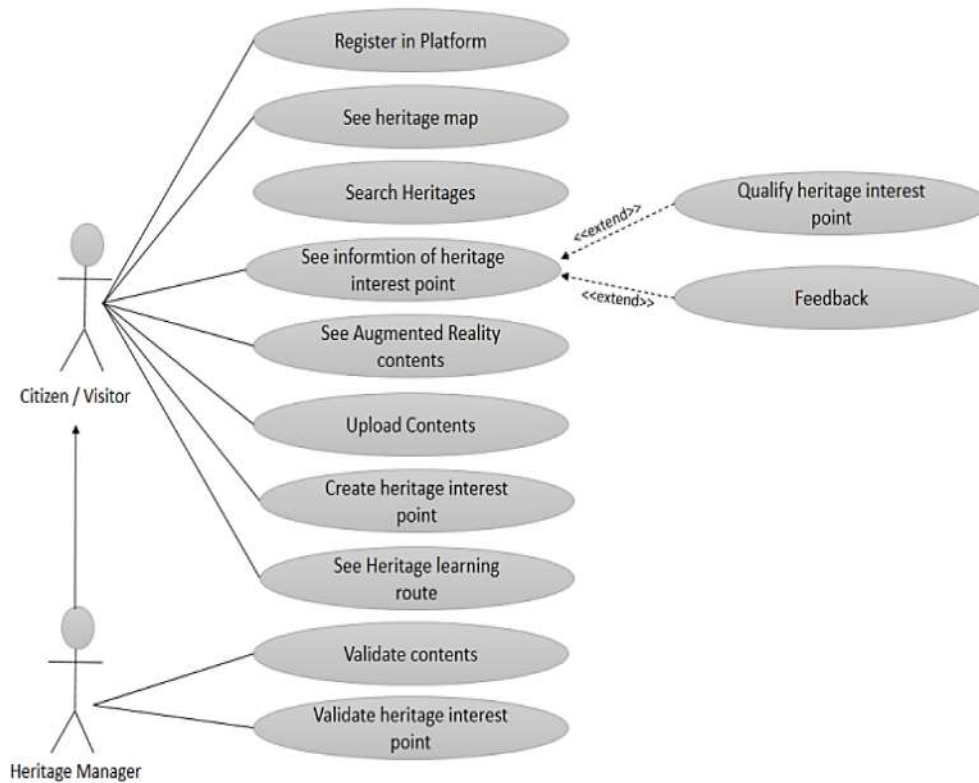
Register in Platform

See heritage map

Search Heritages

See informtion of heritage interest point

See Augmented Reality contents

Upload Contents

Create heritage interest point

See Heritage learning route

Validate contents

Validate heritage interest point

Qualify heritage interest point

Feedback

<<extend>>

<<extend>>

Citizen / Visitor

Heritage Manager